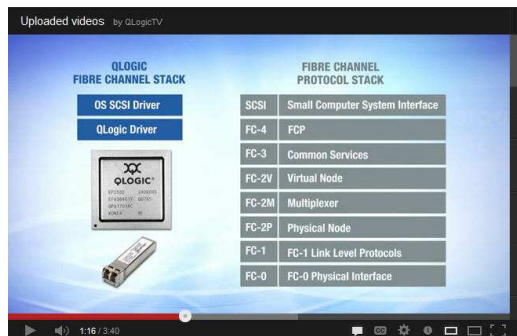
Uploaded videos by QLogicTV

QLOGIC
FIBRE CHANNEL STACK

OS SCSI Driver

QLogic Driver

QLOGIC

FIBRE CHANNEL
PROTOCOL STACK

| SCSI | Small Computer System Interface |
|---|---|
| FC-4 | FCP |
| FC-3 | Common Services |
| FC-2V | Virtual Node |
| FC-2M | Multiplexer |
| FC-2P | Physical Node |
| FC-1 | FC-1 Link Level Protocols |
| FC-0 | FC-0 Physical Interface |

1:16 / 3:40